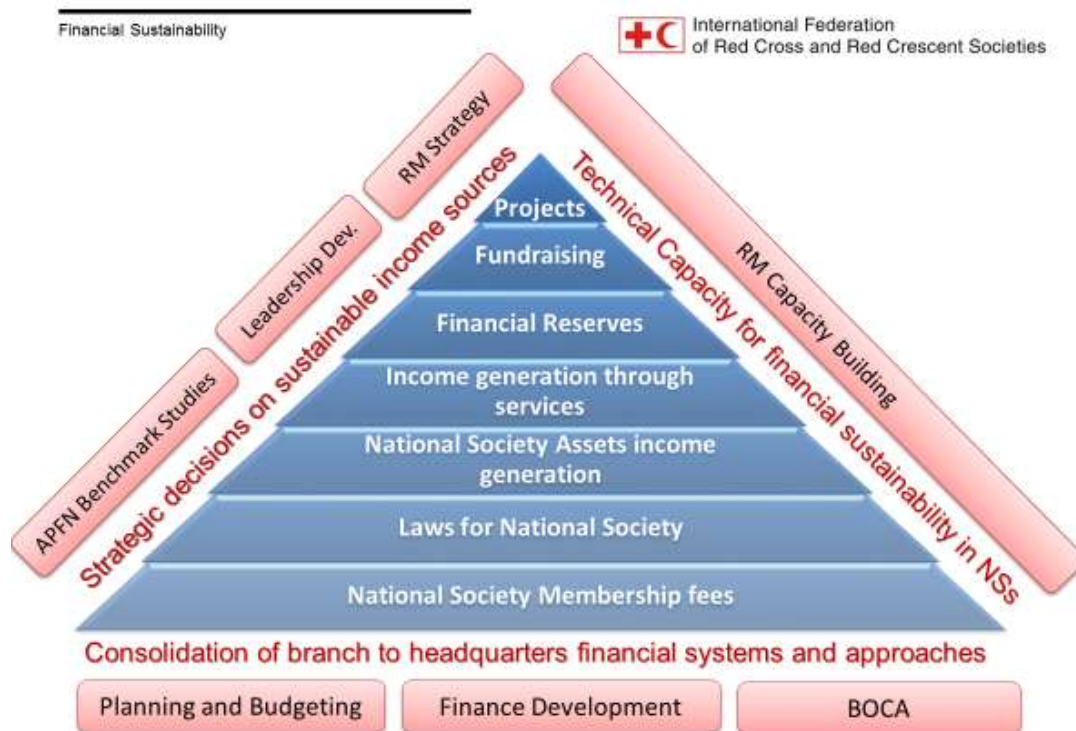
Financial Sustainability

International Federation of Red Cross and Red Crescent Societies

RM Strategy

Leadership Dev.

APFN Benchmark Studies

Strategic decisions on sustainable income sources

Technical Capacity for financial sustainability in NSs

RM Capacity Building

Projects

Fundraising

Financial Reserves

Income generation through services

National Society Assets income generation

Laws for National Society

National Society Membership fees

Consolidation of branch to headquarters financial systems and approaches

Planning and Budgeting

Finance Development

BOCA